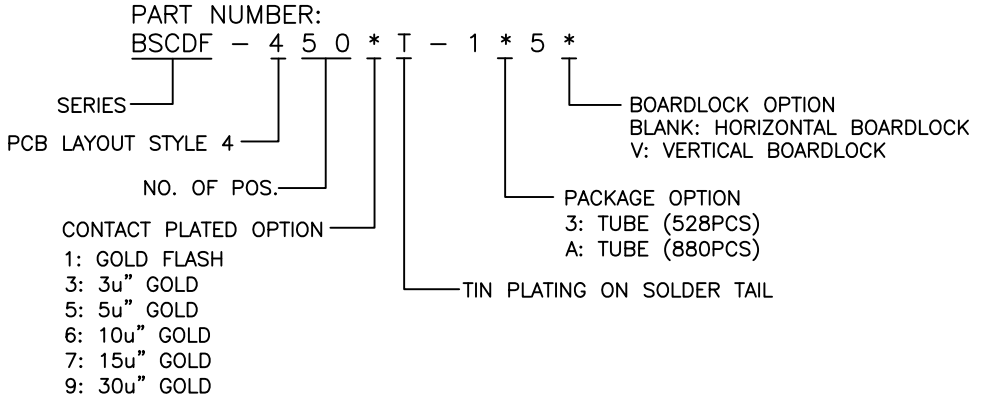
PART NUMBER:
BSCDF – 4 5 0 * T – 1 * 5 *

SERIES

PCB LAYOUT STYLE 4

NO. OF POS.

CONTACT PLATED OPTION
1: GOLD FLASH
3: 3u" GOLD
5: 5u" GOLD
6: 10u" GOLD
7: 15u" GOLD
9: 30u" GOLD

TIN PLATING ON SOLDER TAIL

PACKAGE OPTION
3: TUBE (528PCS)
A: TUBE (880PCS)

BOARDLOCK OPTION
BLANK: HORIZONTAL BOARDLOCK
V: VERTICAL BOARDLOCK